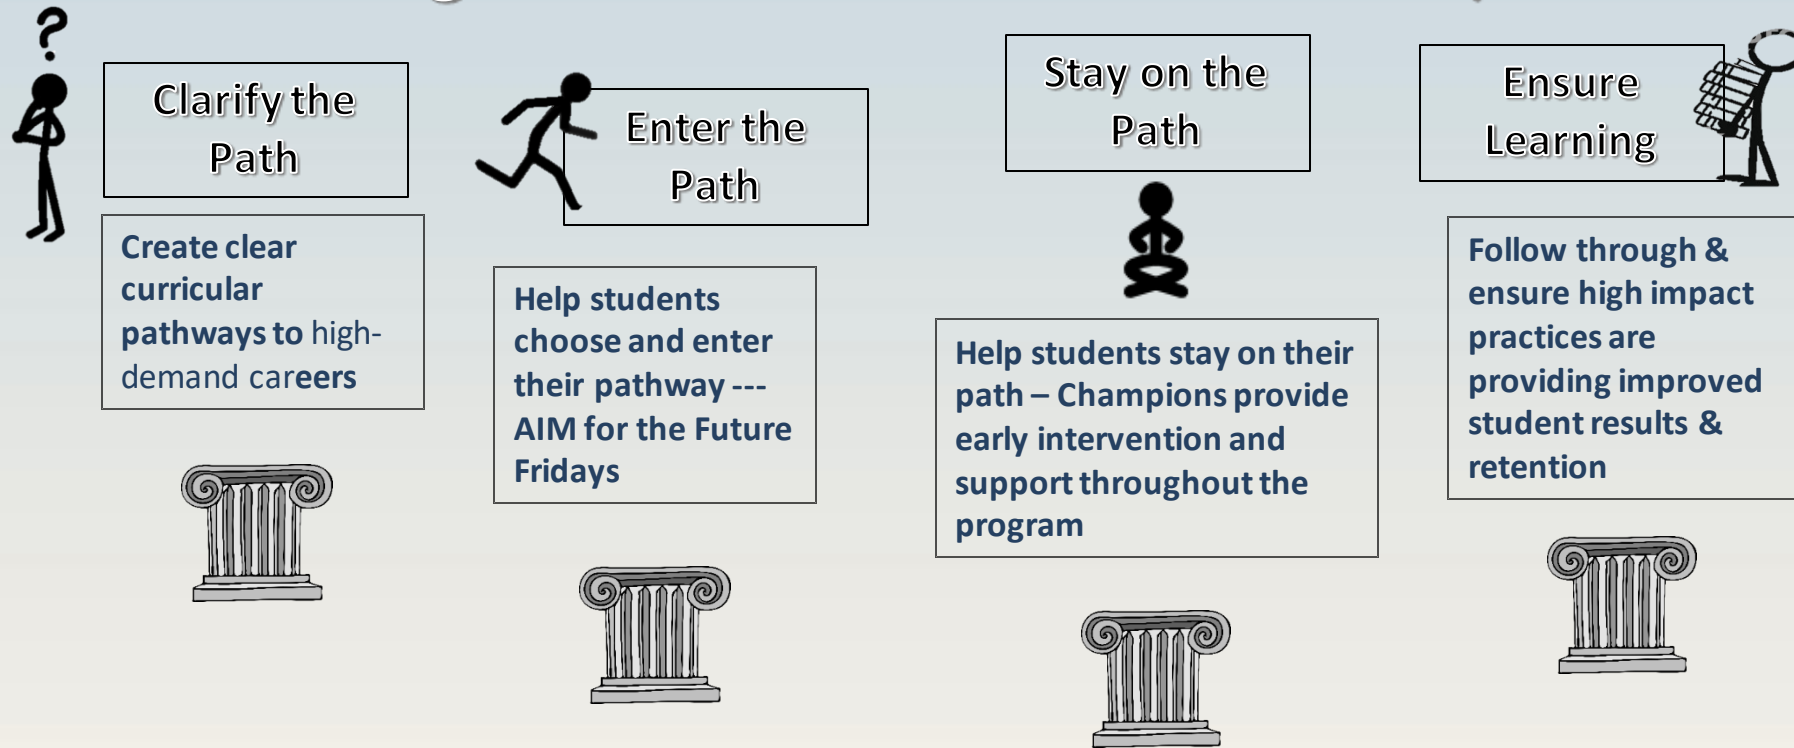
?

Clarify the Path

Create clear curricular pathways to high-demand careers

Enter the Path

Help students choose and enter their pathway --- AIM for the Future Fridays

Stay on the Path

Help students stay on their path – Champions provide early intervention and support throughout the program

Ensure Learning

Follow through & ensure high impact practices are providing improved student results & retention